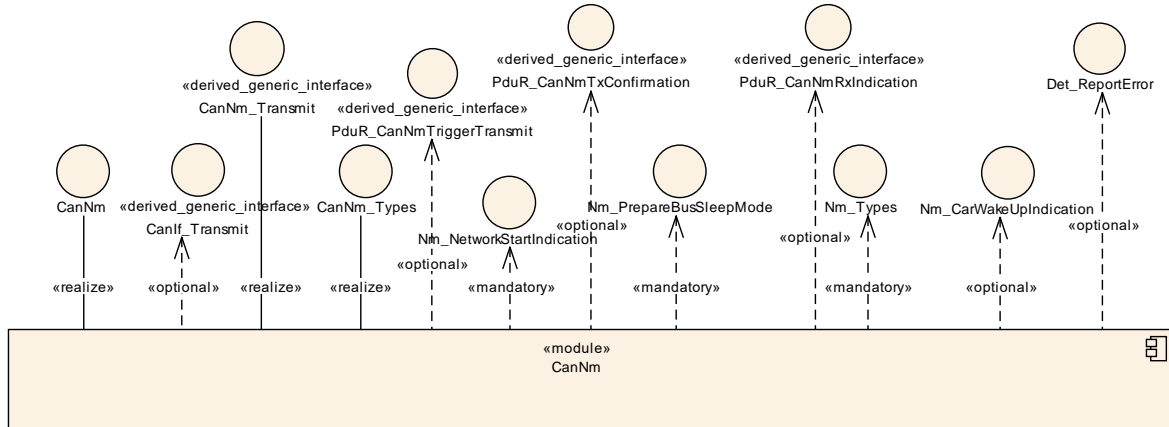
«derived_generic_interface»
PduR_CanNmTxConfirmation

«derived_generic_interface»
PduR_CanNmRxIndication

Det_ReportError

«derived_generic_interface»
CanNm_Transmit

«derived_generic_interface»
PduR_CanNmTriggerTransmit

CanNm

«derived_generic_interface»
CanIf_Transmit

CanNm_Types

Nm_NetworkStartIndication

«optional»

Nm_PrepareBusSleepMode

«optional»

Nm_Types

Nm_CarWakeUpIndication

«optional»

«optional»

«realize»

«optional»

«realize»

«realize»

«mandatory»

«mandatory»

«mandatory»

«optional»

«module»
CanNm